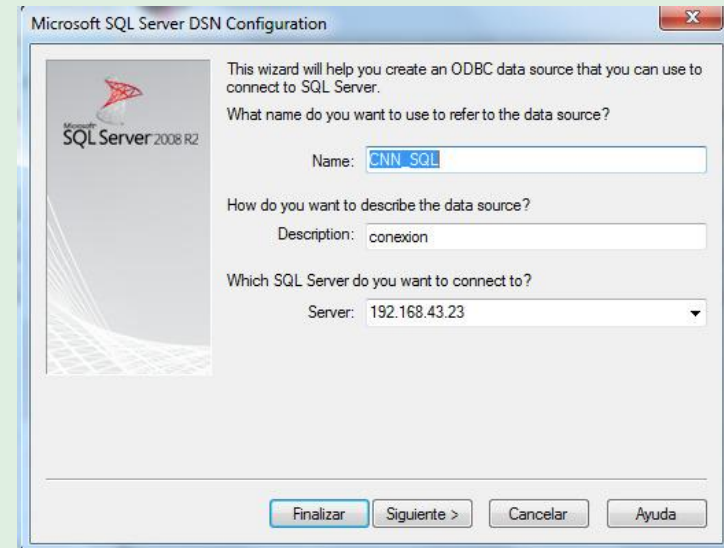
Microsoft SQL Server DSN Configuration

Microsoft SQL Server 2008 R2

This wizard will help you create an ODBC data source that you can use to connect to SQL Server.

What name do you want to use to refer to the data source?

Name: CNN_SQL

How do you want to describe the data source?

Description: conexion

Which SQL Server do you want to connect to?

Server: 192.168.43.23

Finalizar | Siguiente > | Cancelar | Ayuda